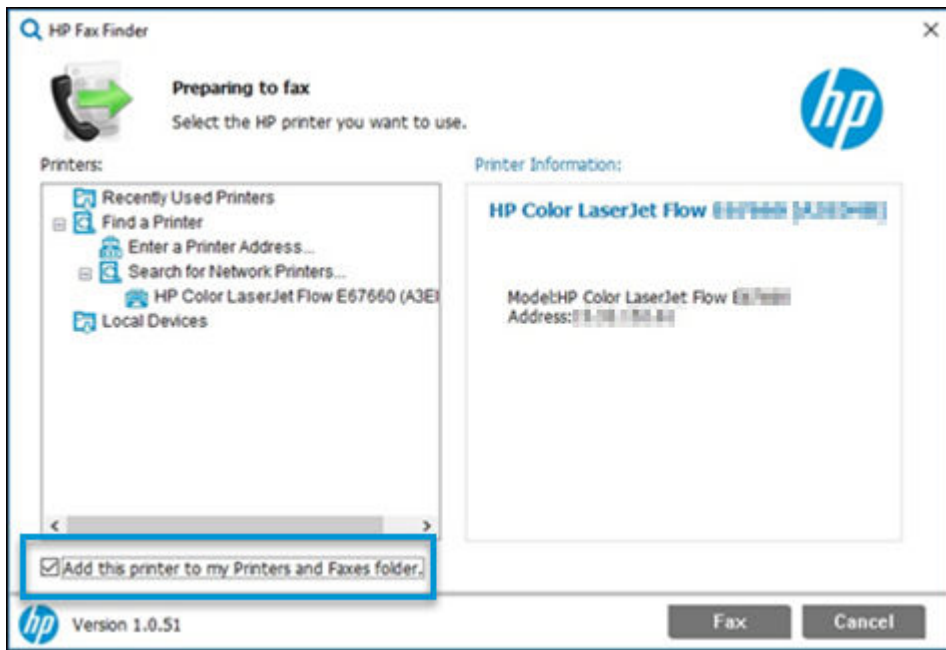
HP Fax Finder

×

Preparing to fax

Select the HP printer you want to use.

hp

Printers:

Recently Used Printers
Find a Printer
Enter a Printer Address...
Search for Network Printers...
HP Color LaserJet Flow E67660 (A3E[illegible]
Local Devices

<
>

Printer Information:

HP Color LaserJet Flow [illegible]

Model:HP Color LaserJet Flow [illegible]
Address:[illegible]

Add this printer to my Printers and Faxes folder.

hp

Version 1.0.51

Fax

Cancel